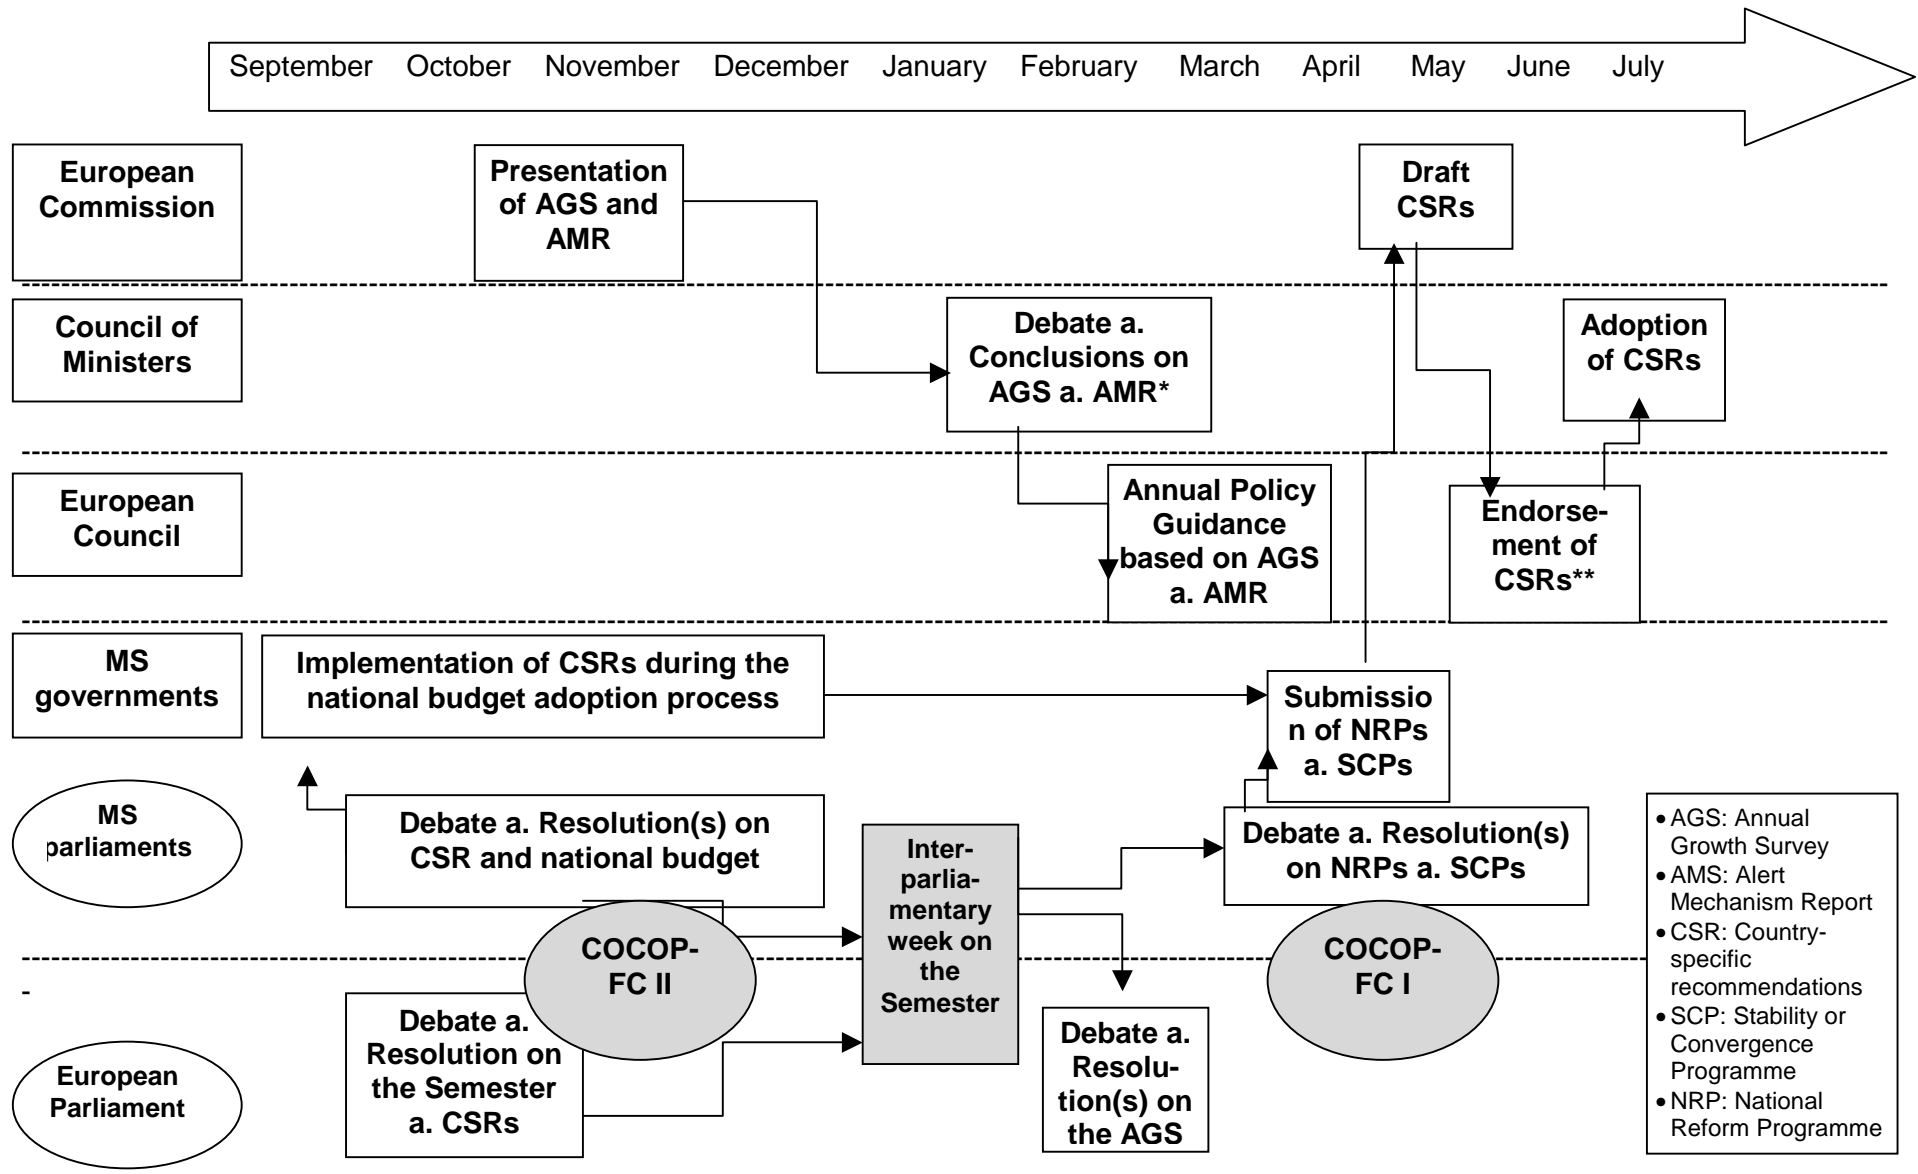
September October November December January February March April May June July

European Commission

Presentation of AGS and AMR

Draft CSRs

Council of Ministers

Debate a. Conclusions on AGS a. AMR*

Adoption of CSRs

European Council

Annual Policy Guidance based on AGS a. AMR

Endorsement of CSRs**

MS governments

Implementation of CSRs during the national budget adoption process

Submission of NRPs a. SCPs

MS parliaments

Debate a. Resolution(s) on CSR and national budget

Inter-parliamentary week on the Semester

Debate a. Resolution(s) on NRPs a. SCPs

COCOP-FC II

COCOP-FC I

-

European Parliament

Debate a. Resolution on the Semester a. CSRs

Debate a. Resolution(s) on the AGS

- AGS: Annual Growth Survey
- AMS: Alert Mechanism Report
- CSR: Country-specific recommendations
- SCP: Stability or Convergence Programme
- NRP: National Reform Programme